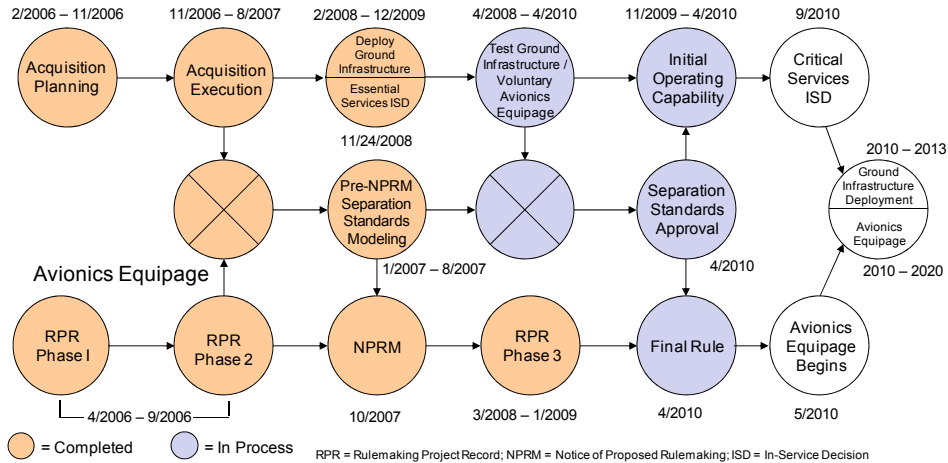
2/2006 – 11/2006

Acquisition Planning

11/2006 – 8/2007

Acquisition Execution

2/2008 – 12/2009

Deploy Ground Infrastructure

Essential Services ISD

4/2008 – 4/2010

Test Ground Infrastructure / Voluntary Avionics Equipage

11/2009 – 4/2010

Initial Operating Capability

9/2010

Critical Services ISD

11/24/2008

Pre-NPRM Separation Standards Modeling

Separation Standards Approval

2010 – 2013

Ground Infrastructure Deployment

Avionics Equipage

2010 – 2020

Avionics Equipage

1/2007 – 8/2007

4/2010

RPR Phase I

RPR Phase 2

NPRM

RPR Phase 3

Final Rule

Avionics Equipage Begins

4/2006 – 9/2006

10/2007

3/2008 – 1/2009

4/2010

5/2010

= Completed

= In Process

RPR = Rulemaking Project Record; NPRM = Notice of Proposed Rulemaking; ISD = In-Service Decision